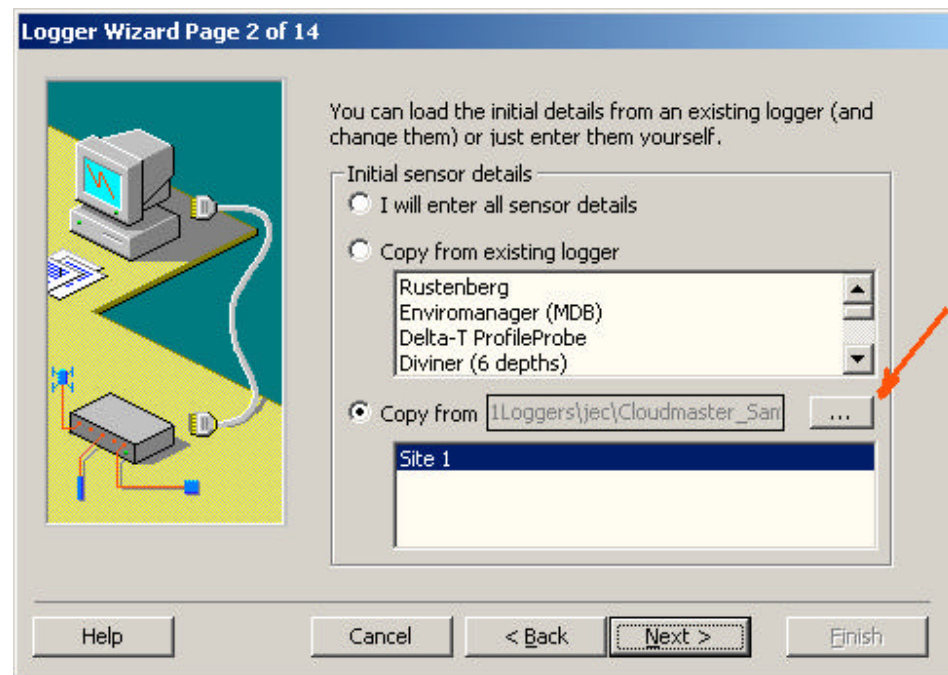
Logger Wizard Page 2 of 14

You can load the initial details from an existing logger (and change them) or just enter them yourself.

Initial sensor details

I will enter all sensor details

Copy from existing logger

Rustenberg
Enviromanager (MDB)
Delta-T ProfileProbe
Diviner (6 depths)

Copy from 1Loggers\jec\Cloudmaster_Sam

...

Site 1

Help

Cancel

< Back

Next >

Finish